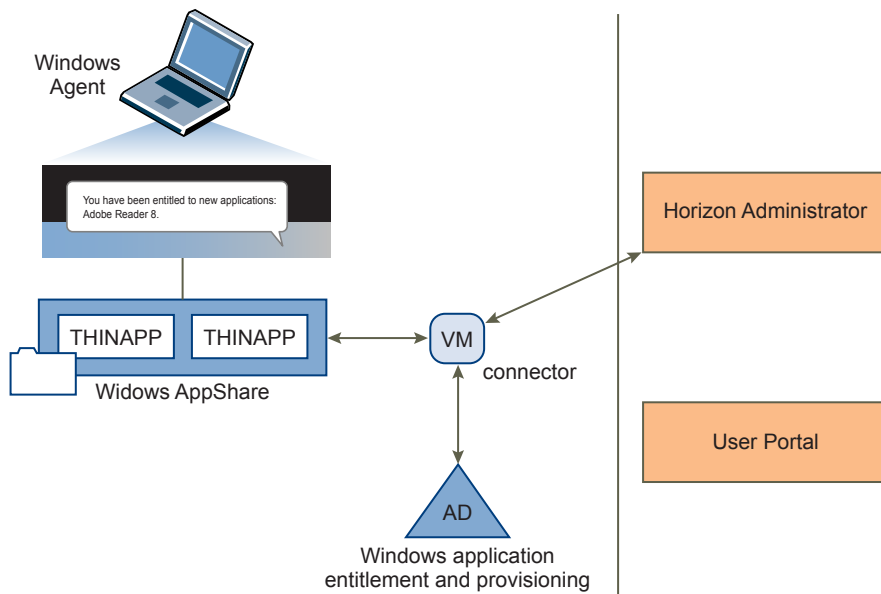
Windows Agent

You have been entitled to new applications: Adobe Reader 8.

THINAPP

THINAPP

Widows AppShare

VM

connector

AD

Windows application entitlement and provisioning

Horizon Administrator

User Portal